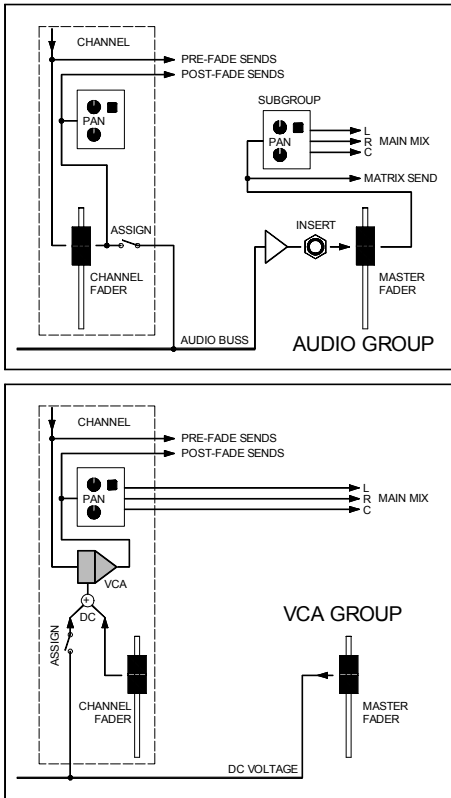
CHANNEL
PRE-FADE SENDS
POST-FADE SENDS
PAN
SUBGROUP
PAN
L
R
C
MAIN MIX
MATRIX SEND
ASSIGN
INSERT
CHANNEL FADER
MASTER FADER
AUDIO BUSS
AUDIO GROUP

CHANNEL
PRE-FADE SENDS
POST-FADE SENDS
PAN
L
R
C
MAIN MIX
VCA
+
DC
ASSIGN
VCA GROUP
CHANNEL FADER
MASTER FADER
DC VOLTAGE